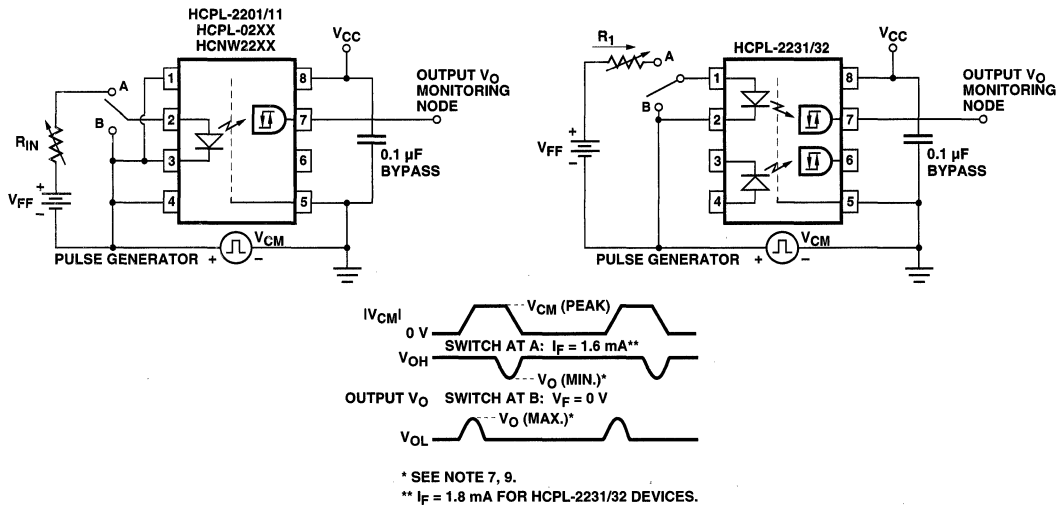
HCPL-2201/11
HCPL-02XX
HCNW22XX

$V_{CC}$

A
B
1
2
3
4
8
7
6
5

$R_{IN}$

$V_{FF}$

OUTPUT $V_O$
MONITORING
NODE

0.1 µF
BYPASS

PULSE GENERATOR + $V_{CM}$ –

$R_1$
A
B

HCPL-2231/32

$V_{CC}$

1
2
3
4
8
7
6
5

$V_{FF}$

OUTPUT $V_O$
MONITORING
NODE

0.1 µF
BYPASS

PULSE GENERATOR + $V_{CM}$ –

$|V_{CM}|$
0 V
$V_{CM}$ (PEAK)
$V_{OH}$
SWITCH AT A: $I_F$ = 1.6 mA**
$V_O$ (MIN.)*
OUTPUT $V_O$ SWITCH AT B: $V_F$ = 0 V
$V_O$ (MAX.)*
$V_{OL}$

* SEE NOTE 7, 9.
** $I_F$ = 1.8 mA FOR HCPL-2231/32 DEVICES.